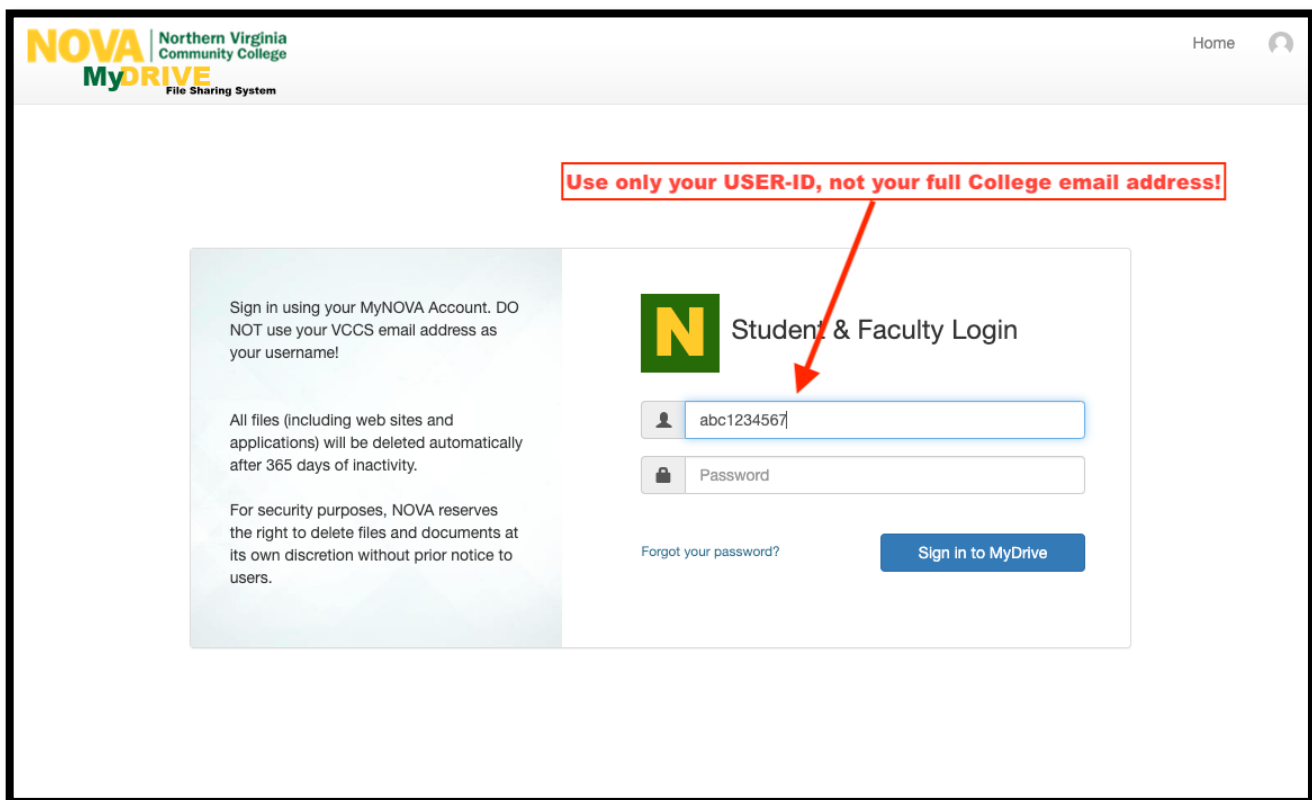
NOVA Northern Virginia Community College
MyDRIVE
File Sharing System

Home

Use only your USER-ID, not your full College email address!

Sign in using your MyNOVA Account. DO NOT use your VCCS email address as your username!

All files (including web sites and applications) will be deleted automatically after 365 days of inactivity.

For security purposes, NOVA reserves the right to delete files and documents at its own discretion without prior notice to users.

N

Student & Faculty Login

abc1234567

Password

Forgot your password?

Sign in to MyDrive